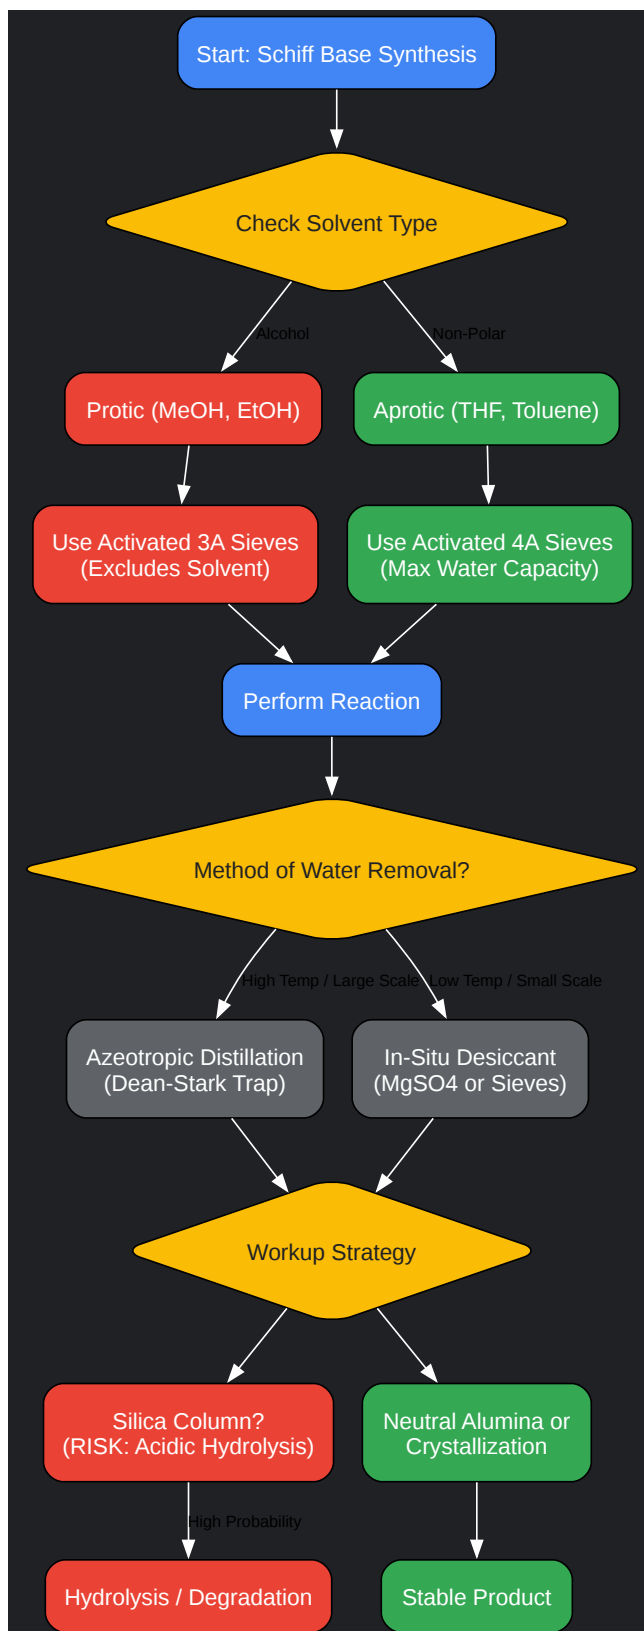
Start: Schiff Base Synthesis

Check Solvent Type

Alcohol

Non-Polar

Protic (MeOH, EtOH)

Aprotic (THF, Toluene)

Use Activated 3A Sieves (Excludes Solvent)

Use Activated 4A Sieves (Max Water Capacity)

Perform Reaction

Method of Water Removal?

High Temp / Large Scale

Low Temp / Small Scale

Azeotropic Distillation (Dean-Stark Trap)

In-Situ Desiccant (MgSO4 or Sieves)

Workup Strategy

Silica Column? (RISK: Acidic Hydrolysis)

Neutral Alumina or Crystallization

High Probability

Hydrolysis / Degradation

Stable Product